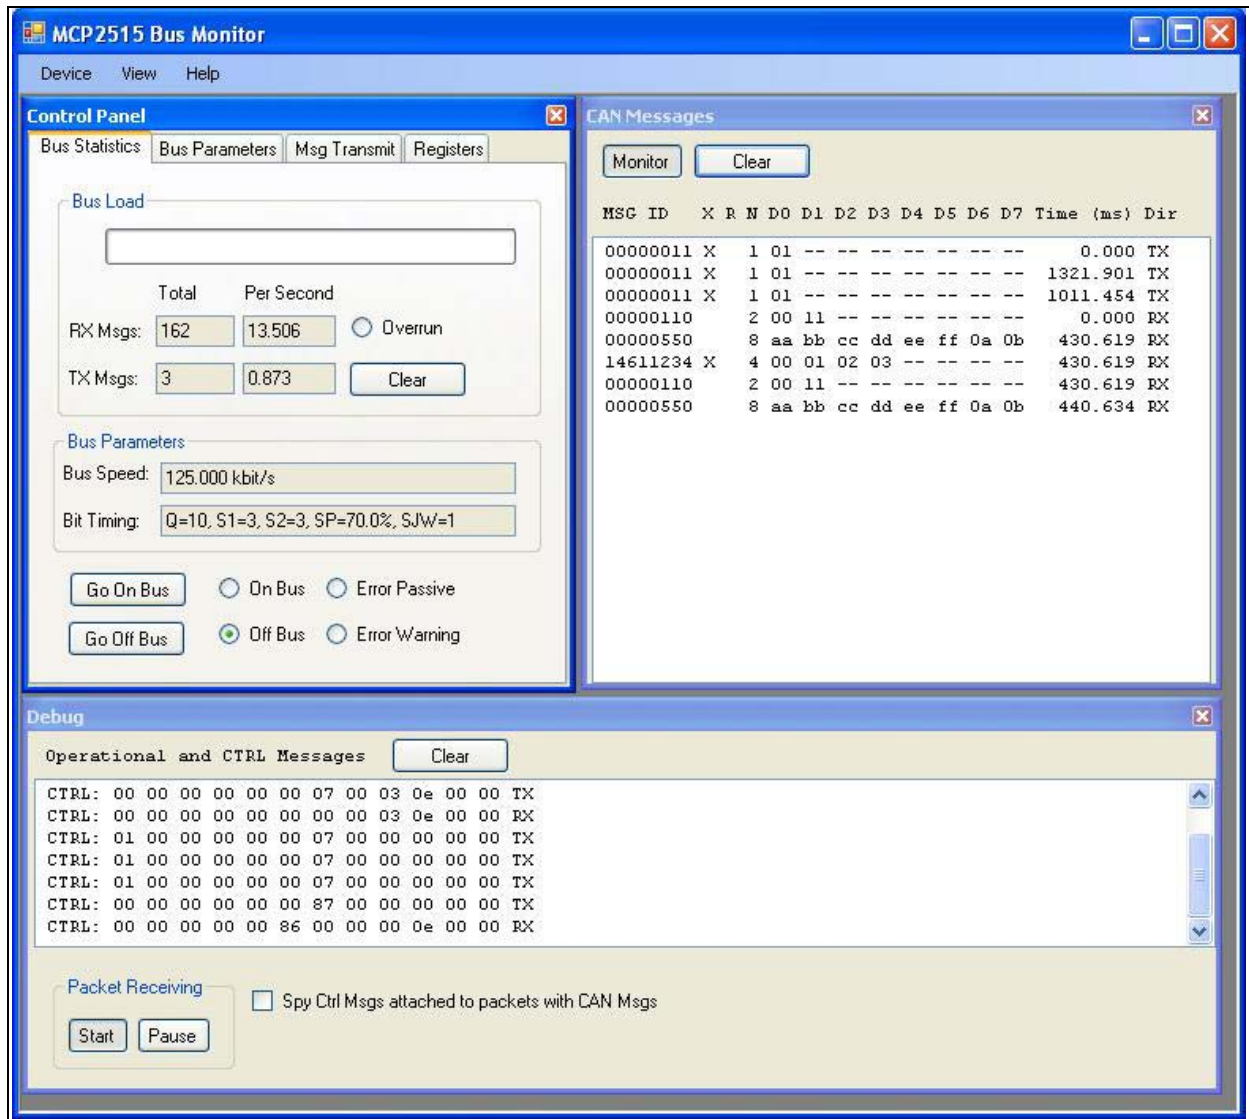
MCP2515 Bus Monitor

Device View Help

Control Panel

Bus Statistics | Bus Parameters | Msg Transmit | Registers

Bus Load

| | Total | Per Second | |
|---|---|---|---|
| RX Msgs: | 162 | 13.506 | Overrun |
| TX Msgs: | 3 | 0.873 | Clear |

Bus Parameters

Bus Speed: 125.000 kbit/s

Bit Timing: Q=10, S1=3, S2=3, SP=70.0%, SJW=1

Go On Bus  On Bus  Error Passive

Go Off Bus  Off Bus  Error Warning

CAN Messages

Monitor  Clear

| MSG ID | X | R | N | D0 | D1 | D2 | D3 | D4 | D5 | D6 | D7 | Time (ms) | Dir |
|---|---|---|---|---|---|---|---|---|---|---|---|---|---|
| 00000011 | X | | 1 | 01 | -- | -- | -- | -- | -- | -- | -- | 0.000 | TX |
| 00000011 | X | | 1 | 01 | -- | -- | -- | -- | -- | -- | -- | 1321.901 | TX |
| 00000011 | X | | 1 | 01 | -- | -- | -- | -- | -- | -- | -- | 1011.454 | TX |
| 00000110 | | | 2 | 00 | 11 | -- | -- | -- | -- | -- | -- | 0.000 | RX |
| 00000550 | | | 8 | aa | bb | cc | dd | ee | ff | 0a | 0b | 430.619 | RX |
| 14611234 | X | | 4 | 00 | 01 | 02 | 03 | -- | -- | -- | -- | 430.619 | RX |
| 00000110 | | | 2 | 00 | 11 | -- | -- | -- | -- | -- | -- | 430.619 | RX |
| 00000550 | | | 8 | aa | bb | cc | dd | ee | ff | 0a | 0b | 440.634 | RX |

Debug

Operational and CTRL Messages  Clear

CTRL: 00 00 00 00 00 00 07 00 03 0e 00 00 TX
CTRL: 00 00 00 00 00 00 00 00 03 0e 00 00 RX
CTRL: 01 00 00 00 00 00 07 00 00 00 00 00 TX
CTRL: 01 00 00 00 00 00 07 00 00 00 00 00 TX
CTRL: 01 00 00 00 00 00 07 00 00 00 00 00 TX
CTRL: 00 00 00 00 00 00 87 00 00 00 00 00 TX
CTRL: 00 00 00 00 00 86 00 00 00 0e 00 00 RX

Packet Receiving

Start  Pause

Spy Ctrl Msgs attached to packets with CAN Msgs